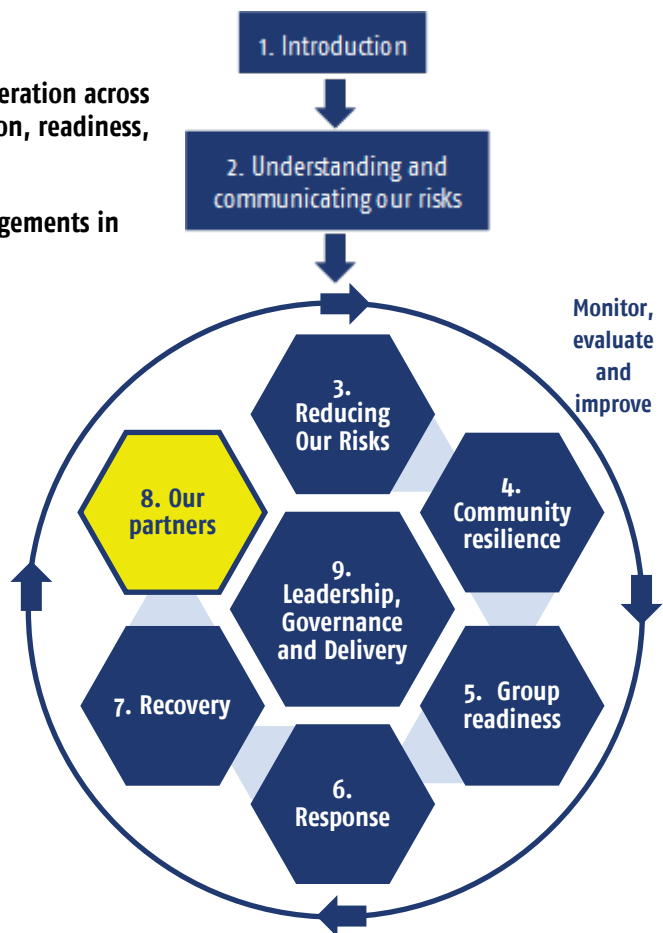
eration across on, readiness,

gements in

1. Introduction

2. Understanding and communicating our risks

Monitor, evaluate and improve

3. Reducing Our Risks

4. Community resilience

5. Group readiness

6. Response

7. Recovery

8. Our partners

9. Leadership, Governance and Delivery